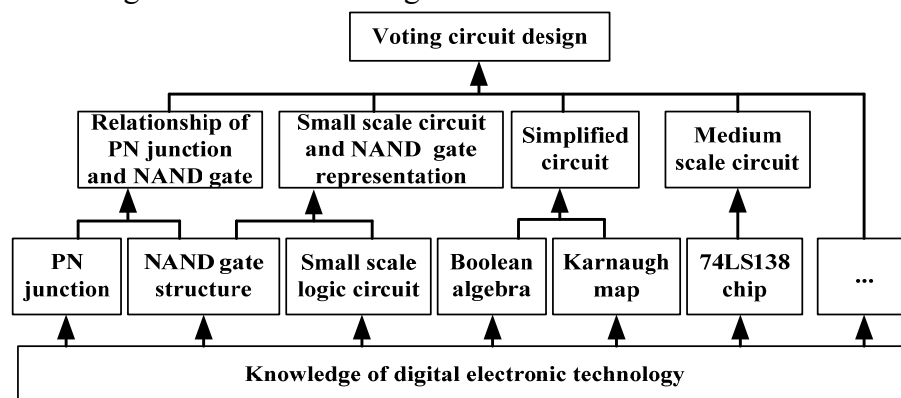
Voting circuit design

Relationship of PN junction and NAND gate

Small scale circuit and NAND gate representation

Simplified circuit

Medium scale circuit

PN junction

NAND gate structure

Small scale logic circuit

Boolean algebra

Karnaugh map

74LS138 chip

...

Knowledge of digital electronic technology